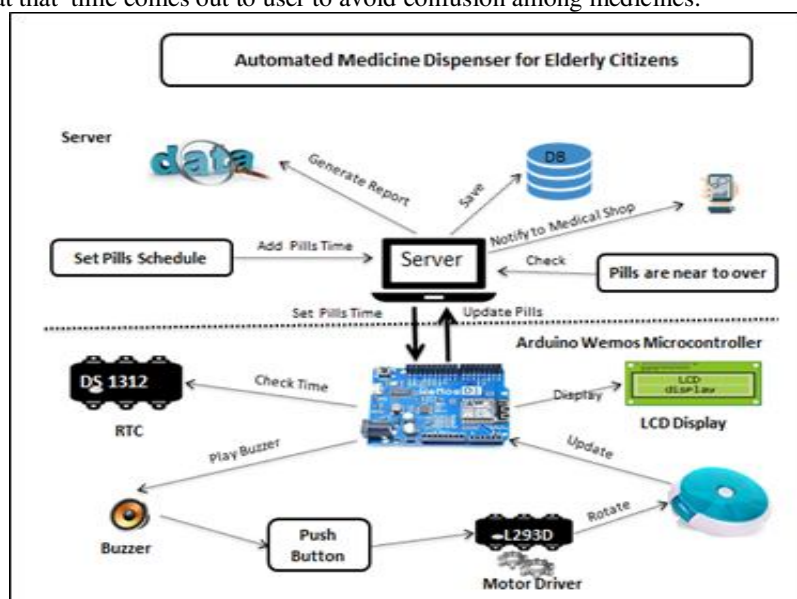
at that time comes out to user to avoid confusion among medicines.

Automated Medicine Dispenser for Elderly Citizens

Server

data

Generate Report

Save

DB

Notify to Medical Shop

Set Pills Schedule

Add Pills Time

Server

Check

Pills are near to over

Set Pills Time

Update Pills

Arduino Wemos Microcontroller

DS 1312

Check Time

Display

LCD display

RTC

LCD Display

Play Buzzer

Update

Buzzer

Push Button

L293D

Rotate

Motor Driver